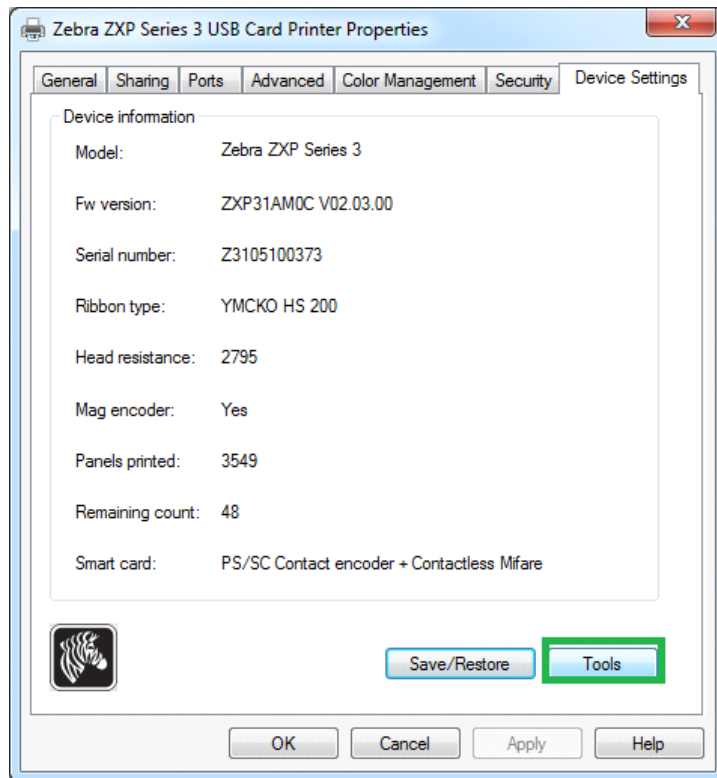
Zebra ZXP Series 3 USB Card Printer Properties

General | Sharing | Ports | Advanced | Color Management | Security | Device Settings

Device information

Model: Zebra ZXP Series 3

Fw version: ZXP31AM0C V02.03.00

Serial number: Z3105100373

Ribbon type: YMCKO HS 200

Head resistance: 2795

Mag encoder: Yes

Panels printed: 3549

Remaining count: 48

Smart card: PS/SC Contact encoder + Contactless Mifare

Save/Restore

Tools

OK

Cancel

Apply

Help